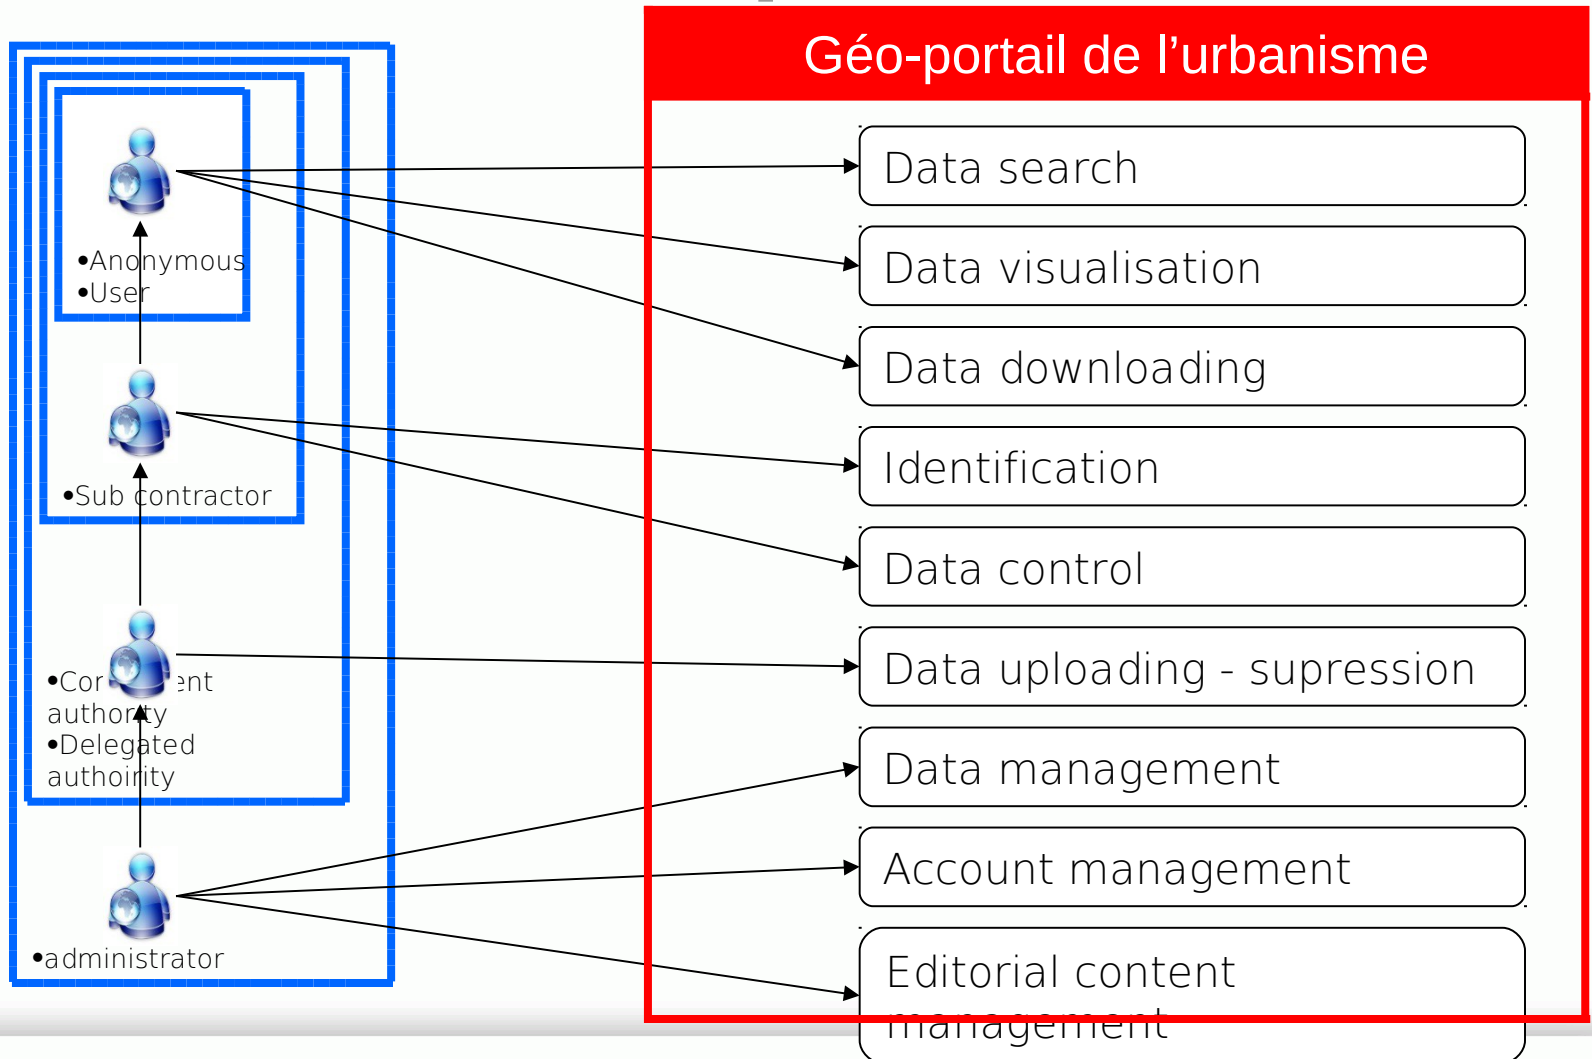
Géo-portail de l’urbanisme

•Anonymous
•User

•Sub contractor

•Cor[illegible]ent authority
•Delegated authoirity

•administrator

Data search

Data visualisation

Data downloading

Identification

Data control

Data uploading - supression

Data management

Account management

Editorial content management